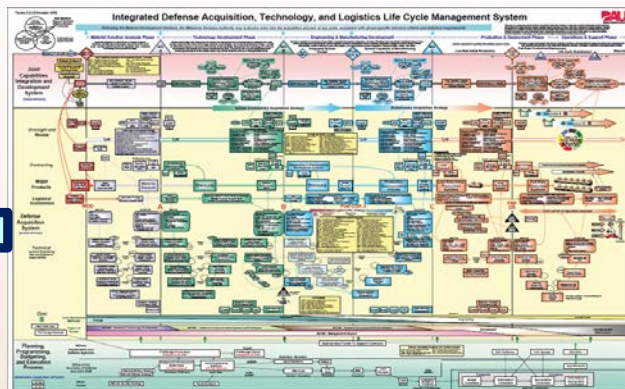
Integrated Defense Acquisition, Technology, and Logistics Life Cycle Management System

DAU

Joint Capabilities Integration and Development System

Defense Acquisition System

Planning, Programming, Budgeting, and Execution Process

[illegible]